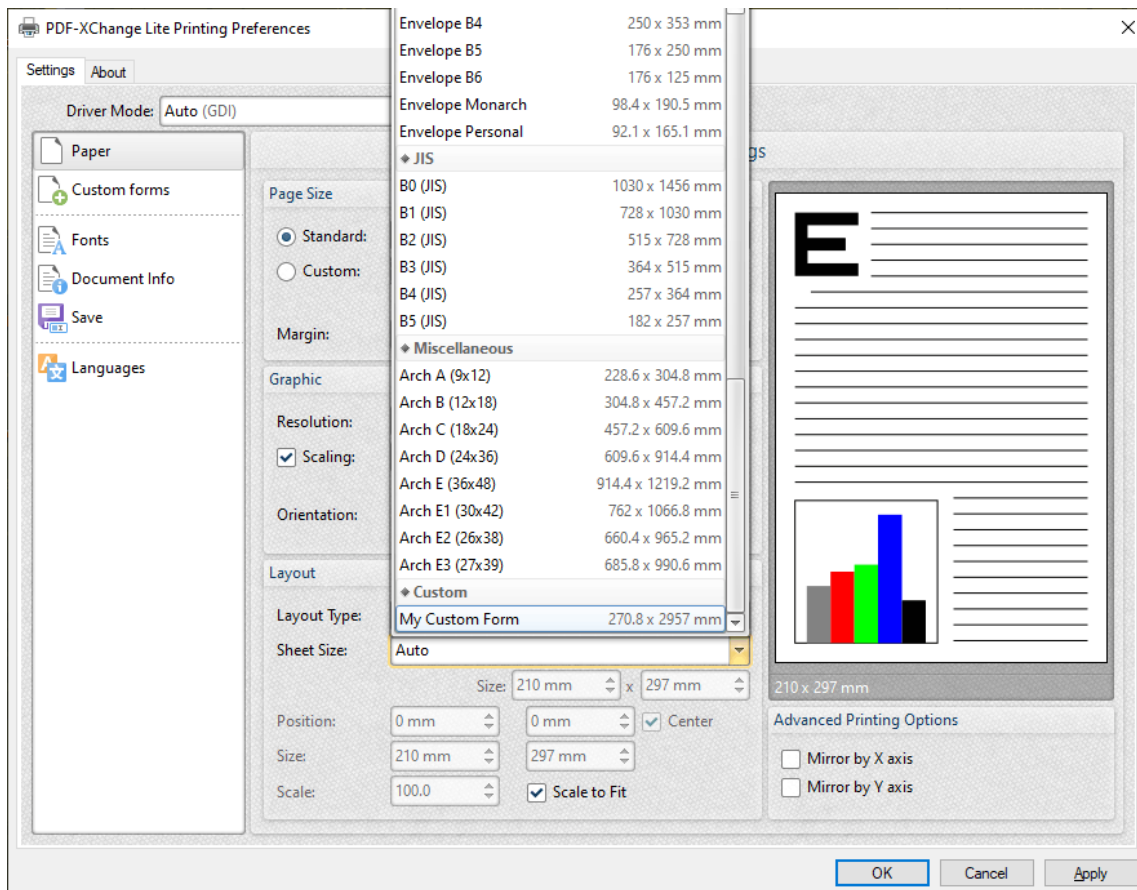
PDF-XChange Lite Printing Preferences

Settings About

Driver Mode: Auto (GDI)

Paper
Custom forms
Fonts
Document Info
Save
Languages

gs

Page Size
Standard:
Custom:
Margin:

Graphic
Resolution:
Scaling:
Orientation:

Layout
Layout Type:
Sheet Size: Auto
Size: 210 mm x 297 mm
Position: 0 mm 0 mm Center
Size: 210 mm 297 mm
Scale: 100.0 Scale to Fit

| | |
|---|---|
| Envelope B4 | 250 x 353 mm |
| Envelope B5 | 176 x 250 mm |
| Envelope B6 | 176 x 125 mm |
| Envelope Monarch | 98.4 x 190.5 mm |
| Envelope Personal | 92.1 x 165.1 mm |
| ◆ JIS | |
| B0 (JIS) | 1030 x 1456 mm |
| B1 (JIS) | 728 x 1030 mm |
| B2 (JIS) | 515 x 728 mm |
| B3 (JIS) | 364 x 515 mm |
| B4 (JIS) | 257 x 364 mm |
| B5 (JIS) | 182 x 257 mm |
| ◆ Miscellaneous | |
| Arch A (9x12) | 228.6 x 304.8 mm |
| Arch B (12x18) | 304.8 x 457.2 mm |
| Arch C (18x24) | 457.2 x 609.6 mm |
| Arch D (24x36) | 609.6 x 914.4 mm |
| Arch E (36x48) | 914.4 x 1219.2 mm |
| Arch E1 (30x42) | 762 x 1066.8 mm |
| Arch E2 (26x38) | 660.4 x 965.2 mm |
| Arch E3 (27x39) | 685.8 x 990.6 mm |
| ◆ Custom | |
| My Custom Form | 270.8 x 2957 mm |

E

210 x 297 mm

Advanced Printing Options
Mirror by X axis
Mirror by Y axis

OK Cancel Apply